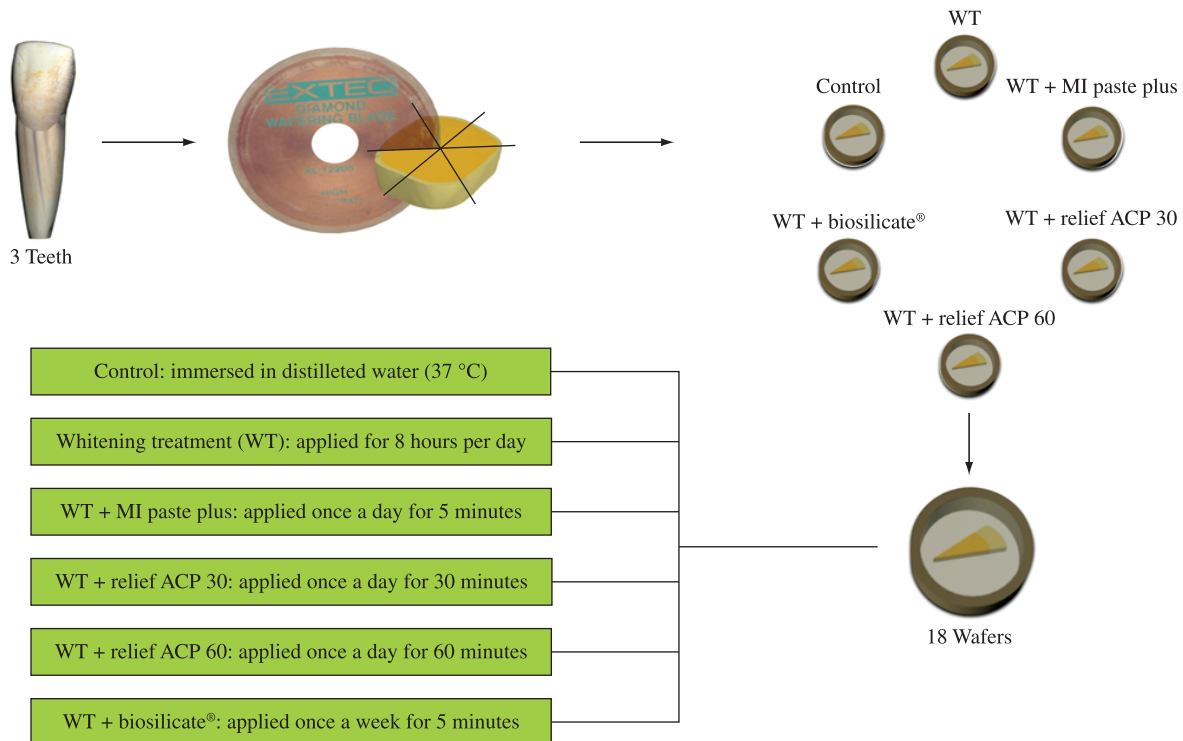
3 Teeth

EXTEC
DIAMOND
WAFERING BLADE
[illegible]

WT

Control

WT + MI paste plus

WT + biosilicate®

WT + relief ACP 30

WT + relief ACP 60

Control: immersed in distilleted water (37 °C)

Whitening treatment (WT): applied for 8 hours per day

WT + MI paste plus: applied once a day for 5 minutes

WT + relief ACP 30: applied once a day for 30 minutes

WT + relief ACP 60: applied once a day for 60 minutes

WT + biosilicate®: applied once a week for 5 minutes

18 Wafers